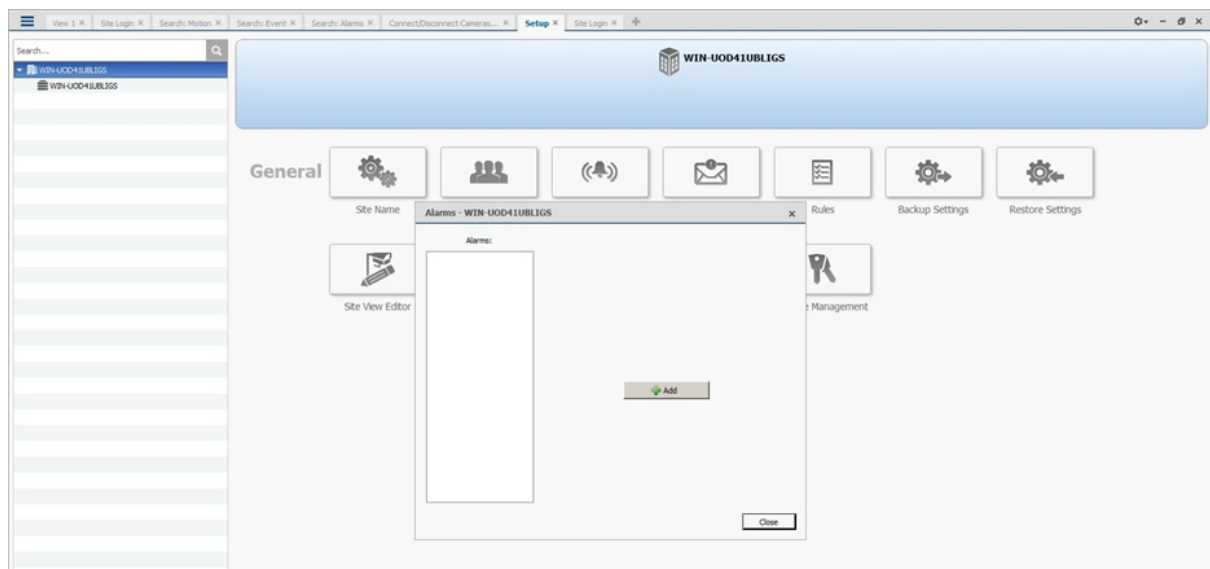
View 1 × Site Login × Search: Motion × Search: Event × Search: Alarms × Connect/Disconnect Cameras... × Setup × Site Login ×

Search...

WIN-UOD41UBLIGS
WIN-UOD41UBLIGS

WIN-UOD41UBLIGS

General

Site Name

Rules

Backup Settings

Restore Settings

Site View Editor

Management

Alarms - WIN-UOD41UBLIGS ×

Alarms:

Add

Close